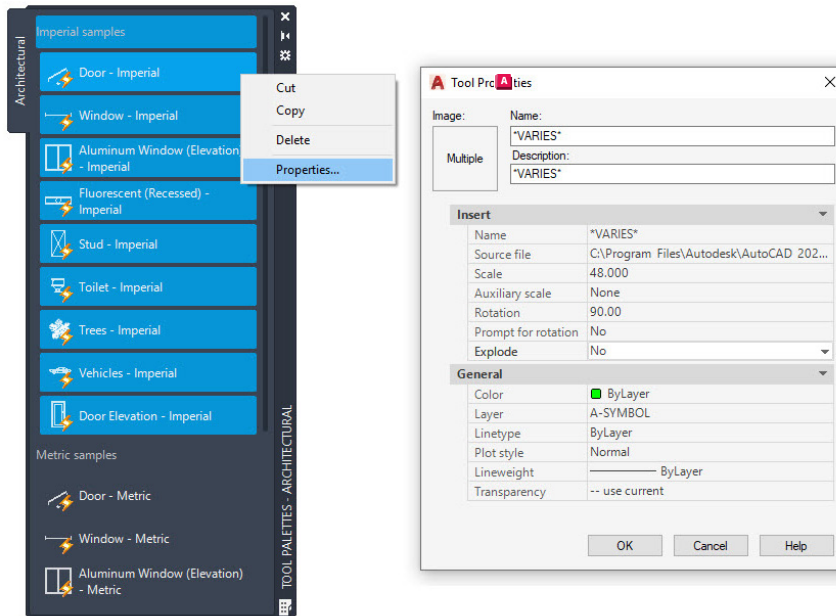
Architectural

Imperial samples

Door - Imperial

Window - Imperial

Aluminum Window (Elevation) - Imperial

Fluorescent (Recessed) - Imperial

Stud - Imperial

Toilet - Imperial

Trees - Imperial

Vehicles - Imperial

Door Elevation - Imperial

Metric samples

Door - Metric

Window - Metric

Aluminum Window (Elevation) - Metric

TOOL PALETTES - ARCHITECTURAL

Cut
Copy
Delete
Properties...

Tool Pro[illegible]ties

Image:
Multiple
Name:
*VARIES*
Description:
*VARIES*

Insert

| | |
|---|---|
| Name | *VARIES* |
| Source file | C:\Program Files\Autodesk\AutoCAD 202... |
| Scale | 48.000 |
| Auxiliary scale | None |
| Rotation | 90.00 |
| Prompt for rotation | No |
| Explode | No |

General

| | |
|---|---|
| Color | ByLayer |
| Layer | A-SYMBOL |
| Linetype | ByLayer |
| Plot style | Normal |
| Lineweight | ByLayer |
| Transparency | -- use current |

OK Cancel Help